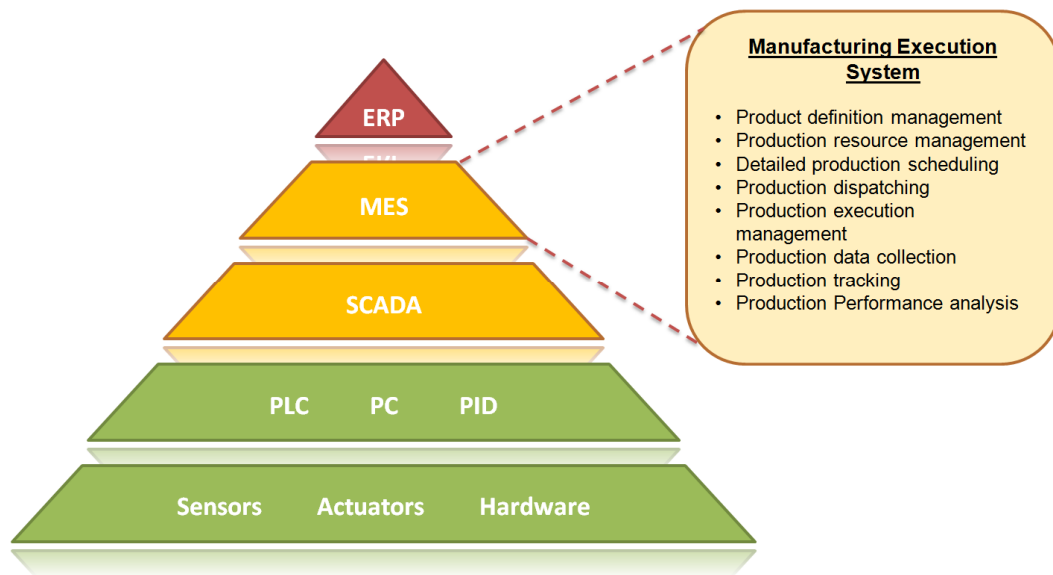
ERP

MES

SCADA

PLC PC PID

Sensors Actuators Hardware

Manufacturing Execution System

- Product definition management
- Production resource management
- Detailed production scheduling
- Production dispatching
- Production execution management
- Production data collection
- Production tracking
- Production Performance analysis